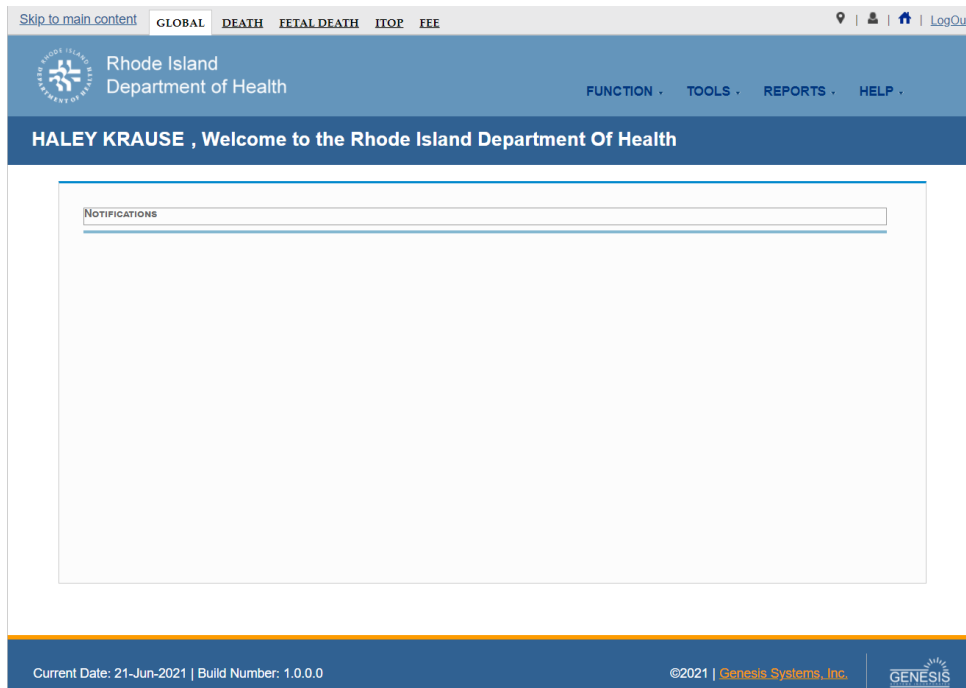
Skip to main content GLOBAL DEATH FETAL DEATH ITOP FEE | | | LogOu

RHODE ISLAND DEPARTMENT OF HEALTH

Rhode Island Department of Health

FUNCTION · TOOLS · REPORTS · HELP ·

HALEY KRAUSE , Welcome to the Rhode Island Department Of Health

NOTIFICATIONS

Current Date: 21-Jun-2021 | Build Number: 1.0.0.0

©2021 | Genesis Systems, Inc.

GENESIS